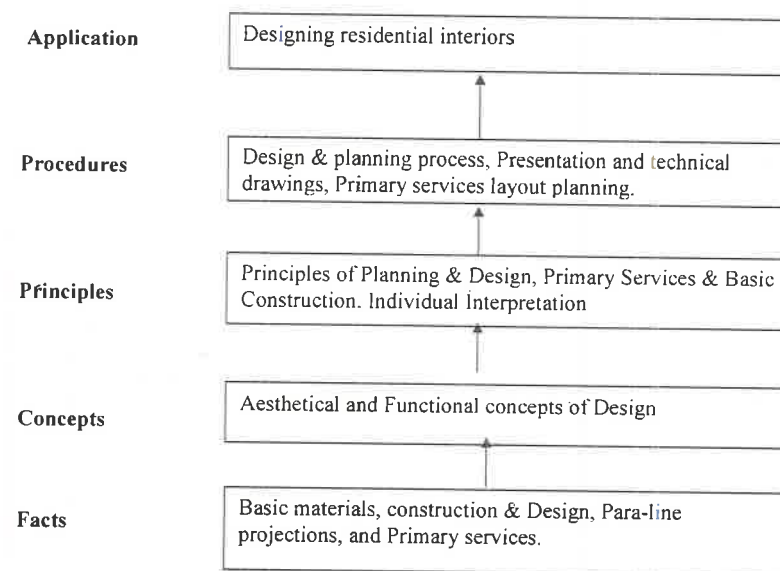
Application

Designing residential interiors

Procedures

Design & planning process, Presentation and technical drawings, Primary services layout planning.

Principles

Principles of Planning & Design, Primary Services & Basic Construction. Individual Interpretation

Concepts

Aesthetical and Functional concepts of Design

Facts

Basic materials, construction & Design, Para-line projections, and Primary services.